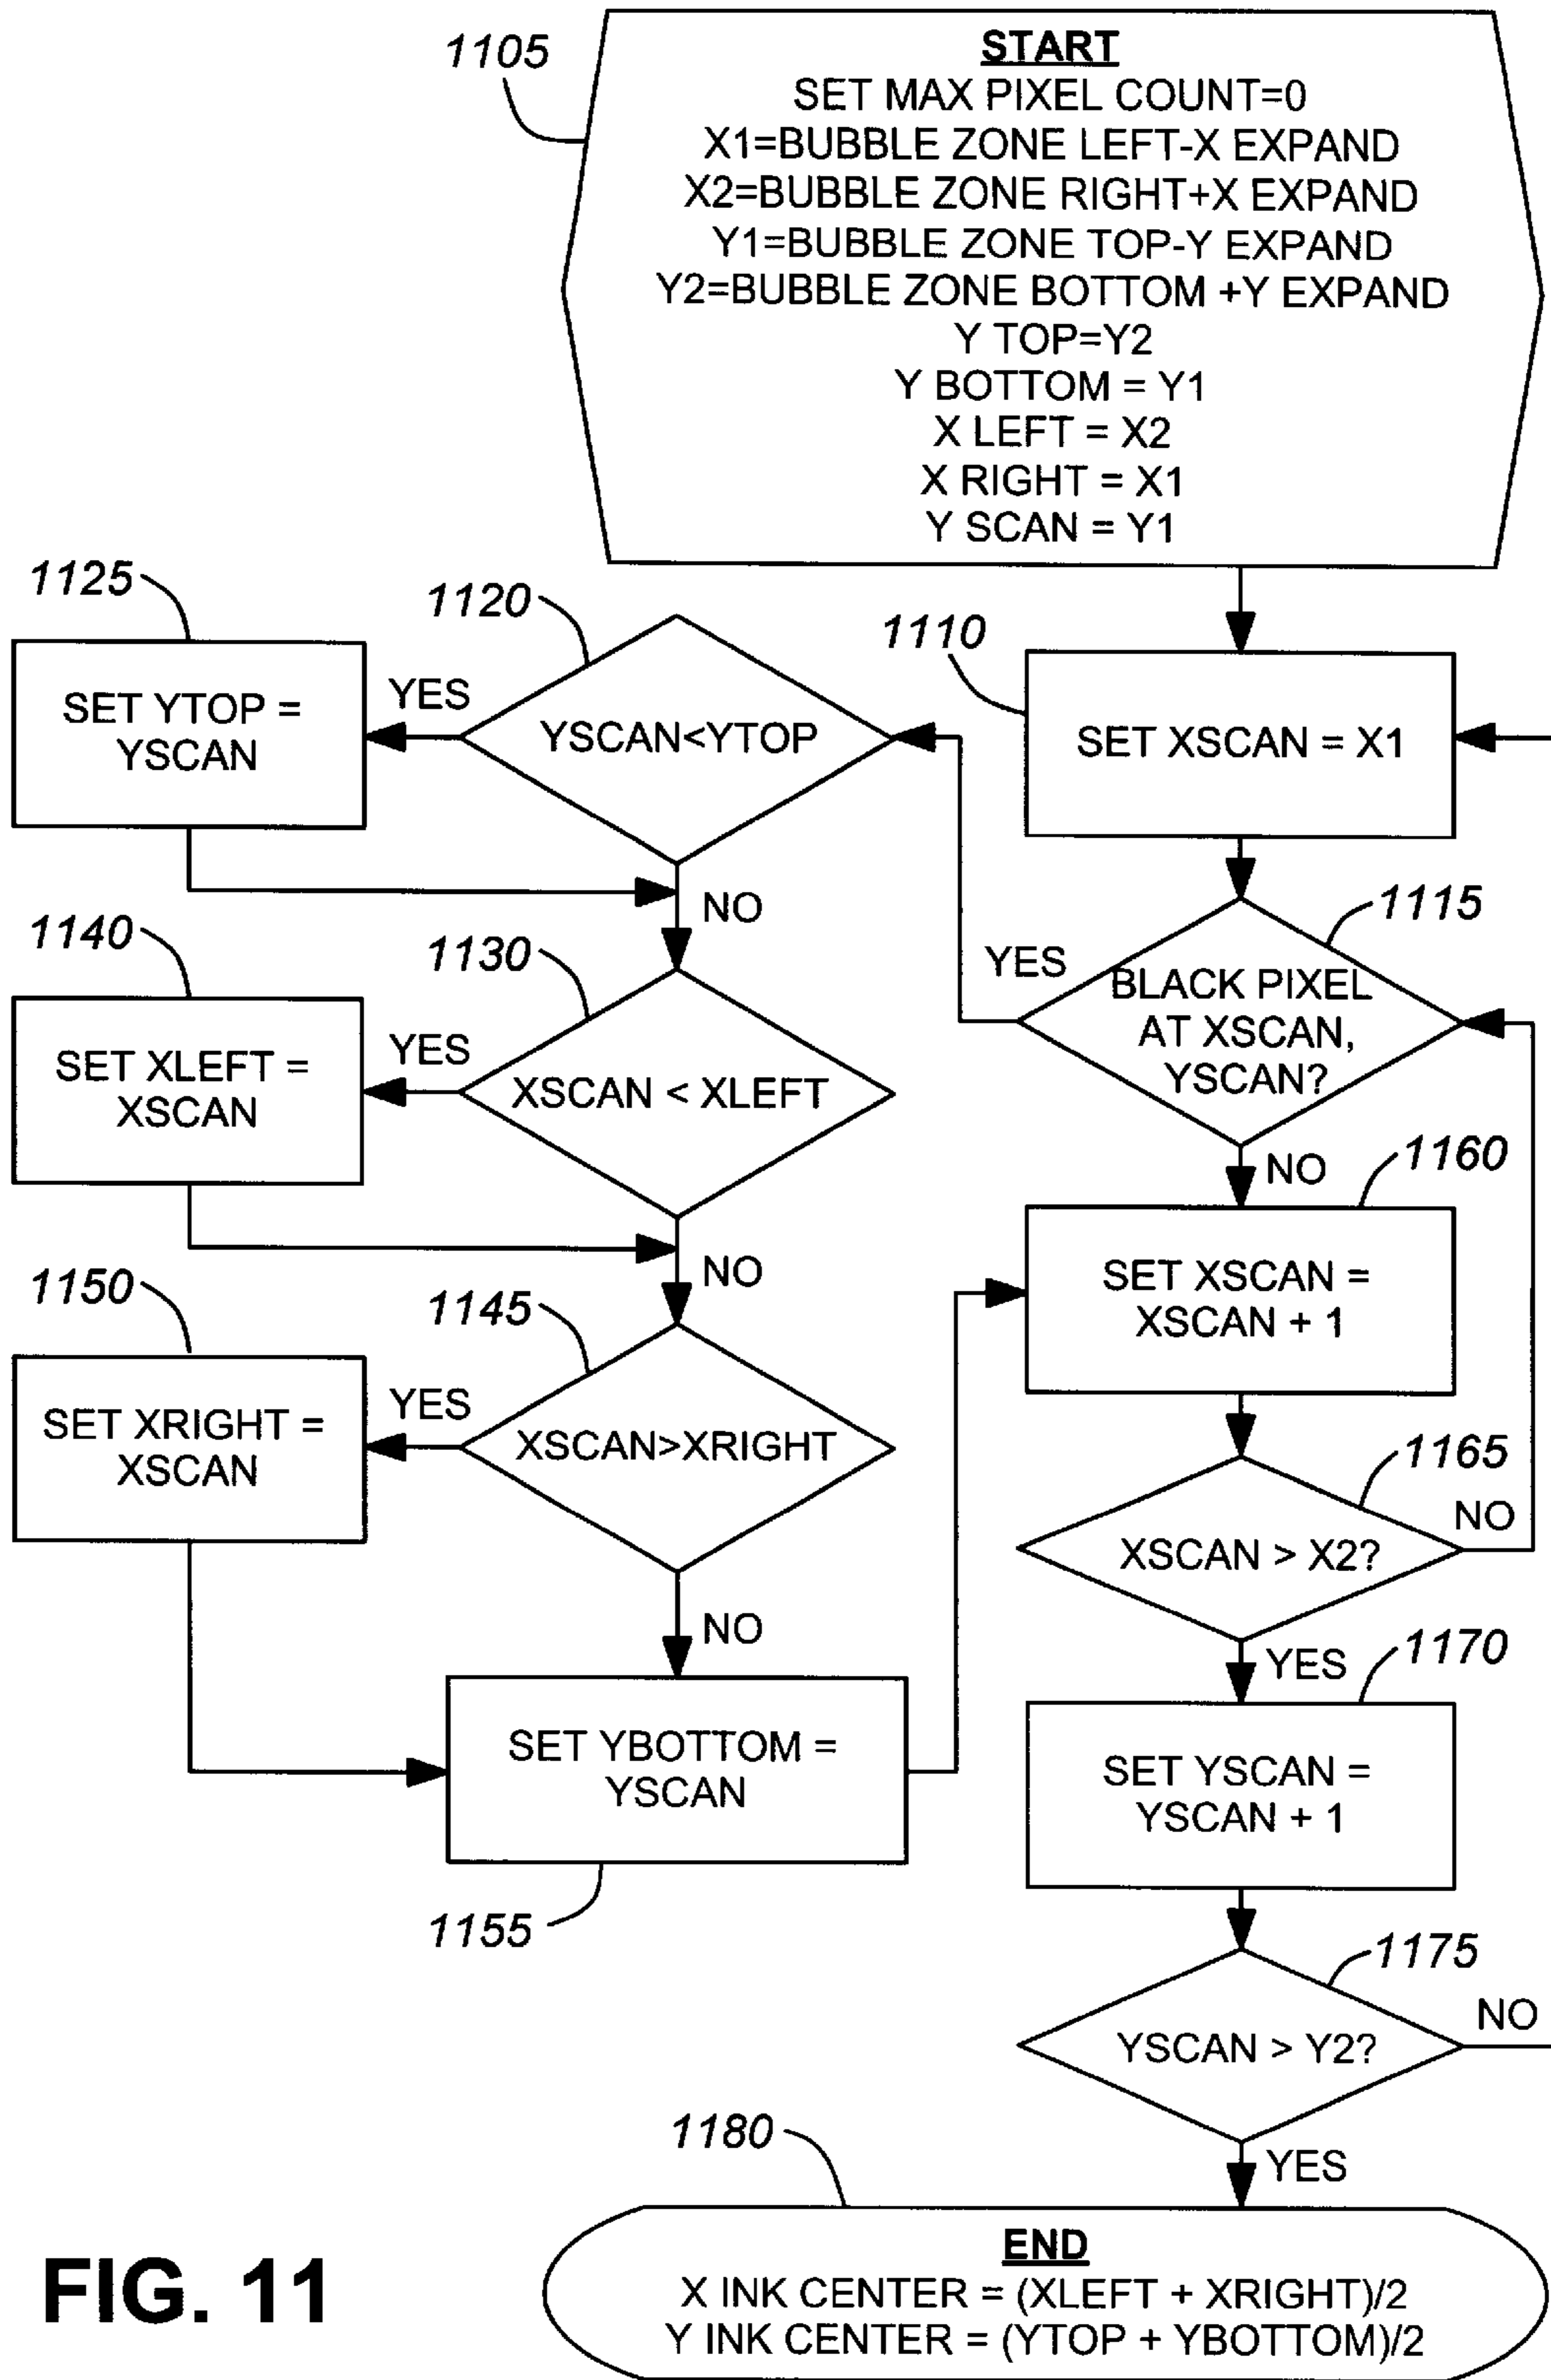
1105

START
SET MAX PIXEL COUNT=0
X1=BUBBLE ZONE LEFT-X EXPAND
X2=BUBBLE ZONE RIGHT+X EXPAND
Y1=BUBBLE ZONE TOP-Y EXPAND
Y2=BUBBLE ZONE BOTTOM +Y EXPAND
Y TOP=Y2
Y BOTTOM = Y1
X LEFT = X2
X RIGHT = X1
Y SCAN = Y1

1125

SET YTOP = YSCAN

YES

1120

YSCAN<YTOP

1110

SET XSCAN = X1

NO

1140

SET XLEFT = XSCAN

YES

1130

XSCAN < XLEFT

YES

1115

BLACK PIXEL AT XSCAN, YSCAN?

NO

1160

SET XSCAN = XSCAN + 1

NO

1150

SET XRIGHT = XSCAN

YES

1145

XSCAN>XRIGHT

1165

XSCAN > X2?

NO

NO

YES

1170

SET YBOTTOM = YSCAN

SET YSCAN = YSCAN + 1

1155

1175

YSCAN > Y2?

NO

1180

YES

END
X INK CENTER = (XLEFT + XRIGHT)/2
Y INK CENTER = (YTOP + YBOTTOM)/2

FIG. 11